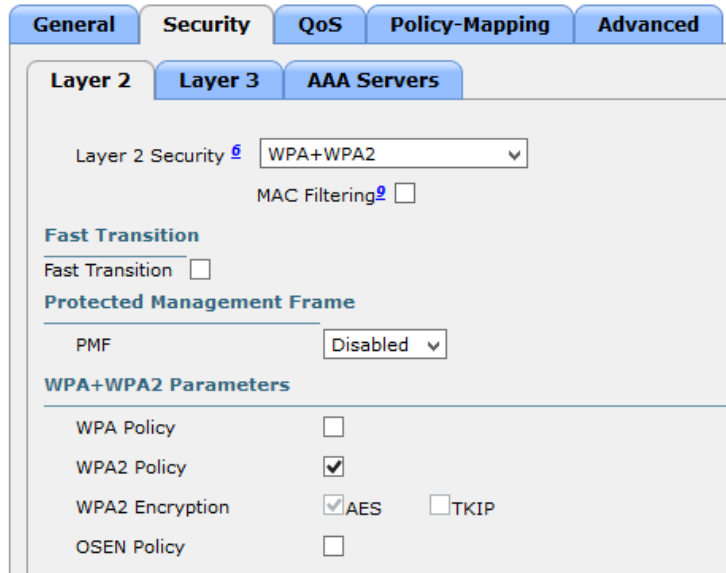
General Security QoS Policy-Mapping Advanced

Layer 2 Layer 3 AAA Servers

Layer 2 Security $^{6}$ WPA+WPA2

MAC Filtering$^{9}$

Fast Transition

Fast Transition

Protected Management Frame

PMF Disabled

WPA+WPA2 Parameters

WPA Policy

WPA2 Policy

WPA2 Encryption AES TKIP

OSEN Policy